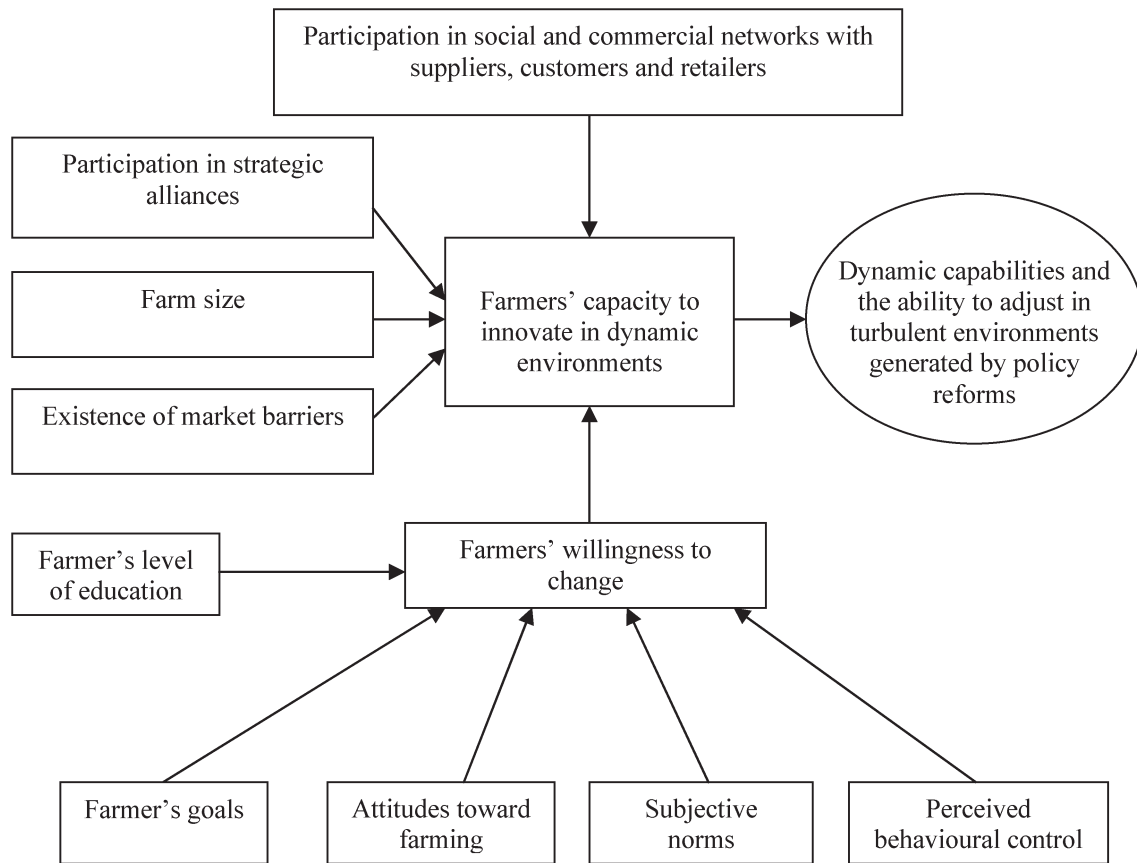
Participation in social and commercial networks with suppliers, customers and retailers

Participation in strategic alliances

Farm size

Existence of market barriers

Farmers' capacity to innovate in dynamic environments

Dynamic capabilities and the ability to adjust in turbulent environments generated by policy reforms

Farmer's level of education

Farmers' willingness to change

Farmer's goals

Attitudes toward farming

Subjective norms

Perceived behavioural control